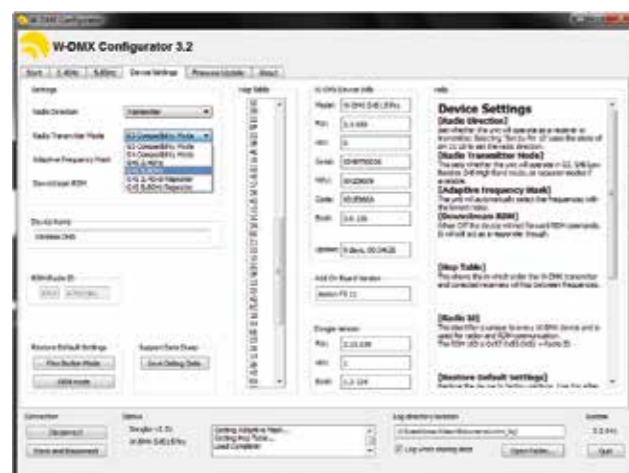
W-DMX Configurator 3.2

Start | 2.4GHz | 5.8GHz | Device Settings | Firmware Update | About

Settings

Radio Direction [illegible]

Radio Transmitter Mode

G3 Compatibility Mode
G4 Compatibility Mode
G4S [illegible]
G4S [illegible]
G4S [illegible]
G4S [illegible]

Adaptive Frequency Mask

Downstream RDM

Device Name

Wireless DMX

RDM/Radio ID

Restore Default Settings

Support Data Dump

Hop Table

W-DMX Device Info

Model:
FW:
HW:
Serial:
MFU:
Code:
Boot:

Uptime:

Add-On Board Version

Dongle version

FW:
HW:
Boot:

Help

Device Settings

[Radio Direction]

[Radio Transmitter Mode]

[Adaptive frequency Mask]

[Downstream RDM]

[Hop Table]

[Radio Id]

[Restore Default Settings]

Connection

Status

Log directory location

License

Disconnect

Store and Disconnect

Getting Adaptive Mask...
Getting Hop Table...
Load Completed

Log when staying alive

Open Folder...

Quit